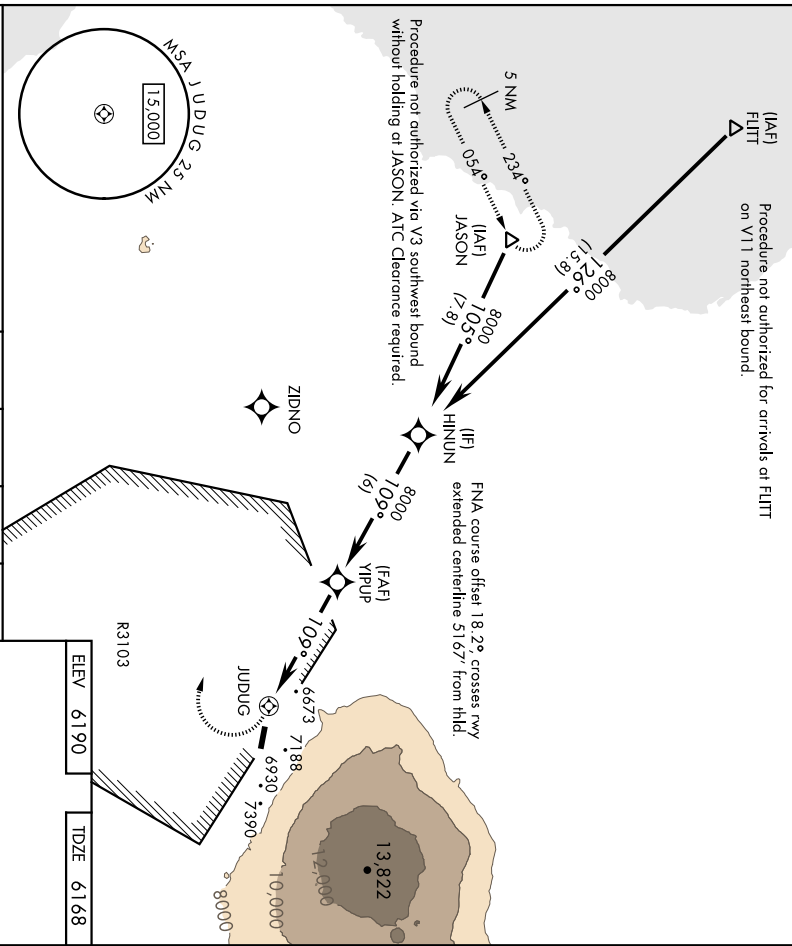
Procedure not authorized for arrivals at FLITT on V11 northeast bound.

(IAF)
FLITT

5 NM

234°

054°

(IAF)
JASON

8000
126°
(15.8)

8000
105°
(7.8)

Procedure not authorized via V3 southwest bound without holding at JASON. ATC Clearance required.

MSA JUDUG 25 NM

15,000

(IF)
HINUN

ZIDNO

8000
109°
(6)

FNA course offset 18.2°, crosses rwy extended centerline 5167' from thld.

(FAF)
YIPUP

R3103

109°

6673

7188

JUDUG

6930

7390

13,822

12,000

10,000

8000

ELEV 6190

TDZE 6168